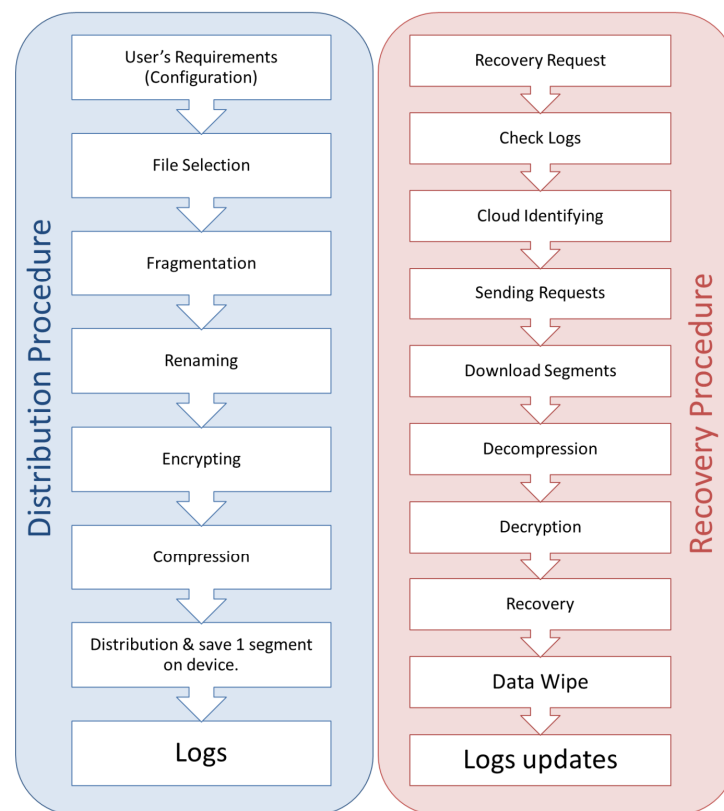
Distribution Procedure

User's Requirements (Configuration)

File Selection

Fragmentation

Renaming

Encrypting

Compression

Distribution & save 1 segment on device.

Logs

Recovery Procedure

Recovery Request

Check Logs

Cloud Identifying

Sending Requests

Download Segments

Decompression

Decryption

Recovery

Data Wipe

Logs updates